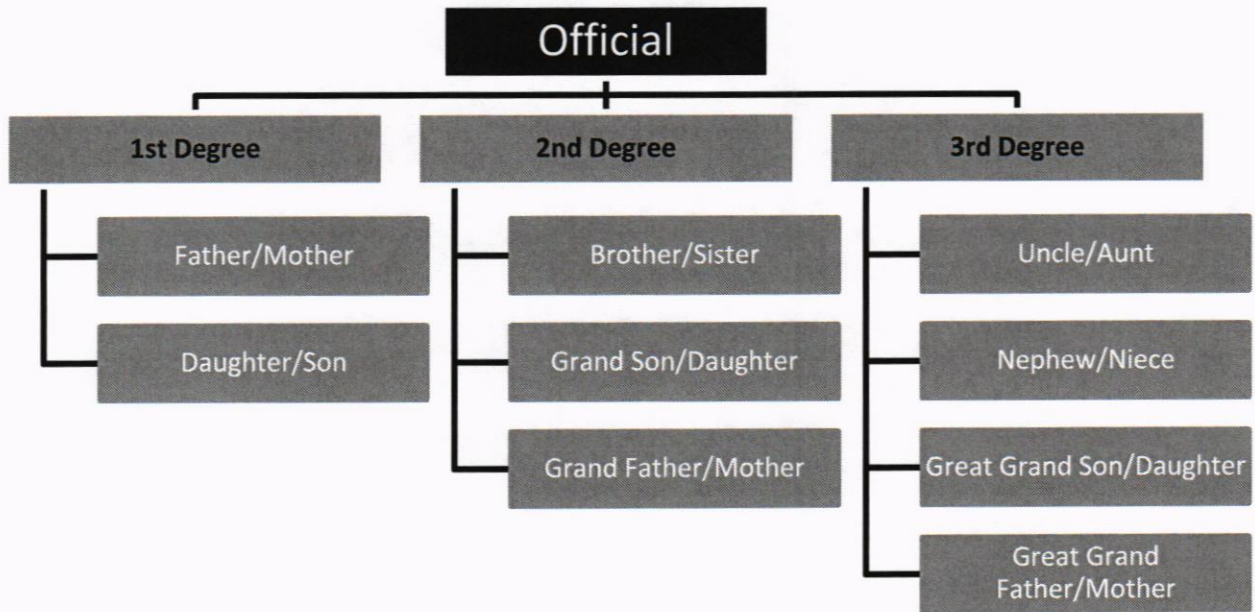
Official

1st Degree

Father/Mother

Daughter/Son

2nd Degree

Brother/Sister

Grand Son/Daughter

Grand Father/Mother

3rd Degree

Uncle/Aunt

Nephew/Niece

Great Grand Son/Daughter

Great Grand Father/Mother